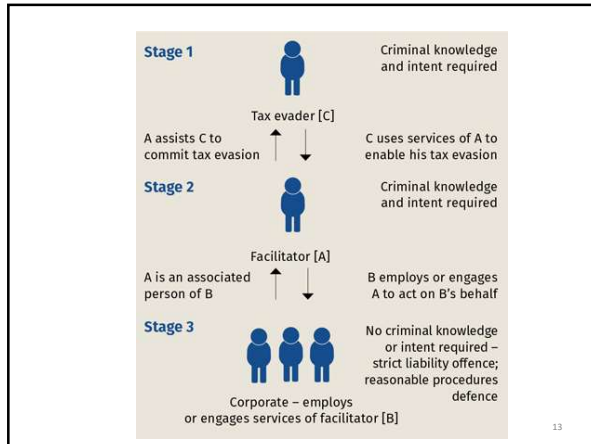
Stage 1

Criminal knowledge and intent required

Tax evader [C]

A assists C to commit tax evasion

C uses services of A to enable his tax evasion

Stage 2

Criminal knowledge and intent required

Facilitator [A]

A is an associated person of B

B employs or engages A to act on B's behalf

Stage 3

No criminal knowledge or intent required – strict liability offence; reasonable procedures defence

Corporate – employs or engages services of facilitator [B]

13